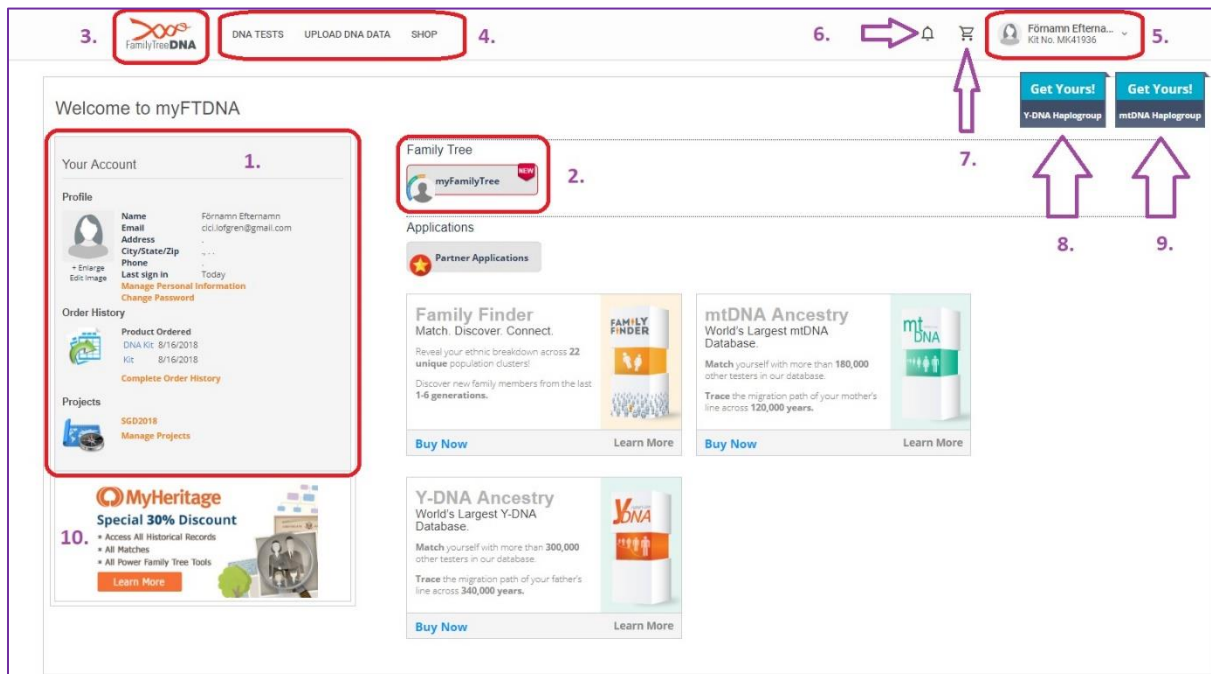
3. FamilyTreeDNA

DNA TESTS UPLOAD DNA DATA SHOP 4.

6. 7.

Förnamn Efterna... Kit No. MK41936 5.

Get Yours! Y-DNA Haplogroup

Get Yours! mtDNA Haplogroup

8. 9.

Welcome to myFTDNA

Your Account 1.

Profile

+ Enlarge
Edit Image

| | |
|---|---|
| Name | Förnamn Efternamn |
| Email | cici.lofgren@gmail.com |
| Address | . |
| City/State/Zip | , , . |
| Phone | . |
| Last sign in | Today |

Manage Personal Information
Change Password

Order History

Product Ordered
DNA Kit 8/16/2018
Kit 8/16/2018

Complete Order History

Projects

SGD2018
Manage Projects

Family Tree

myFamilyTree NEW 2.

Applications

Partner Applications

Family Finder
Match. Discover. Connect.
Reveal your ethnic breakdown across 22 unique population clusters!
Discover new family members from the last 1-6 generations.
FAMILY FINDER
Buy Now Learn More

mtDNA Ancestry
World's Largest mtDNA Database.
Match yourself with more than 180,000 other testers in our database.
Trace the migration path of your mother's line across 120,000 years.
mtDNA
Buy Now Learn More

Y-DNA Ancestry
World's Largest Y-DNA Database.
Match yourself with more than 300,000 other testers in our database.
Trace the migration path of your father's line across 340,000 years.
YDNA
Buy Now Learn More

MyHeritage
Special 30% Discount
10.
• Access All Historical Records
• All Matches
• All Power Family Tree Tools
Learn More